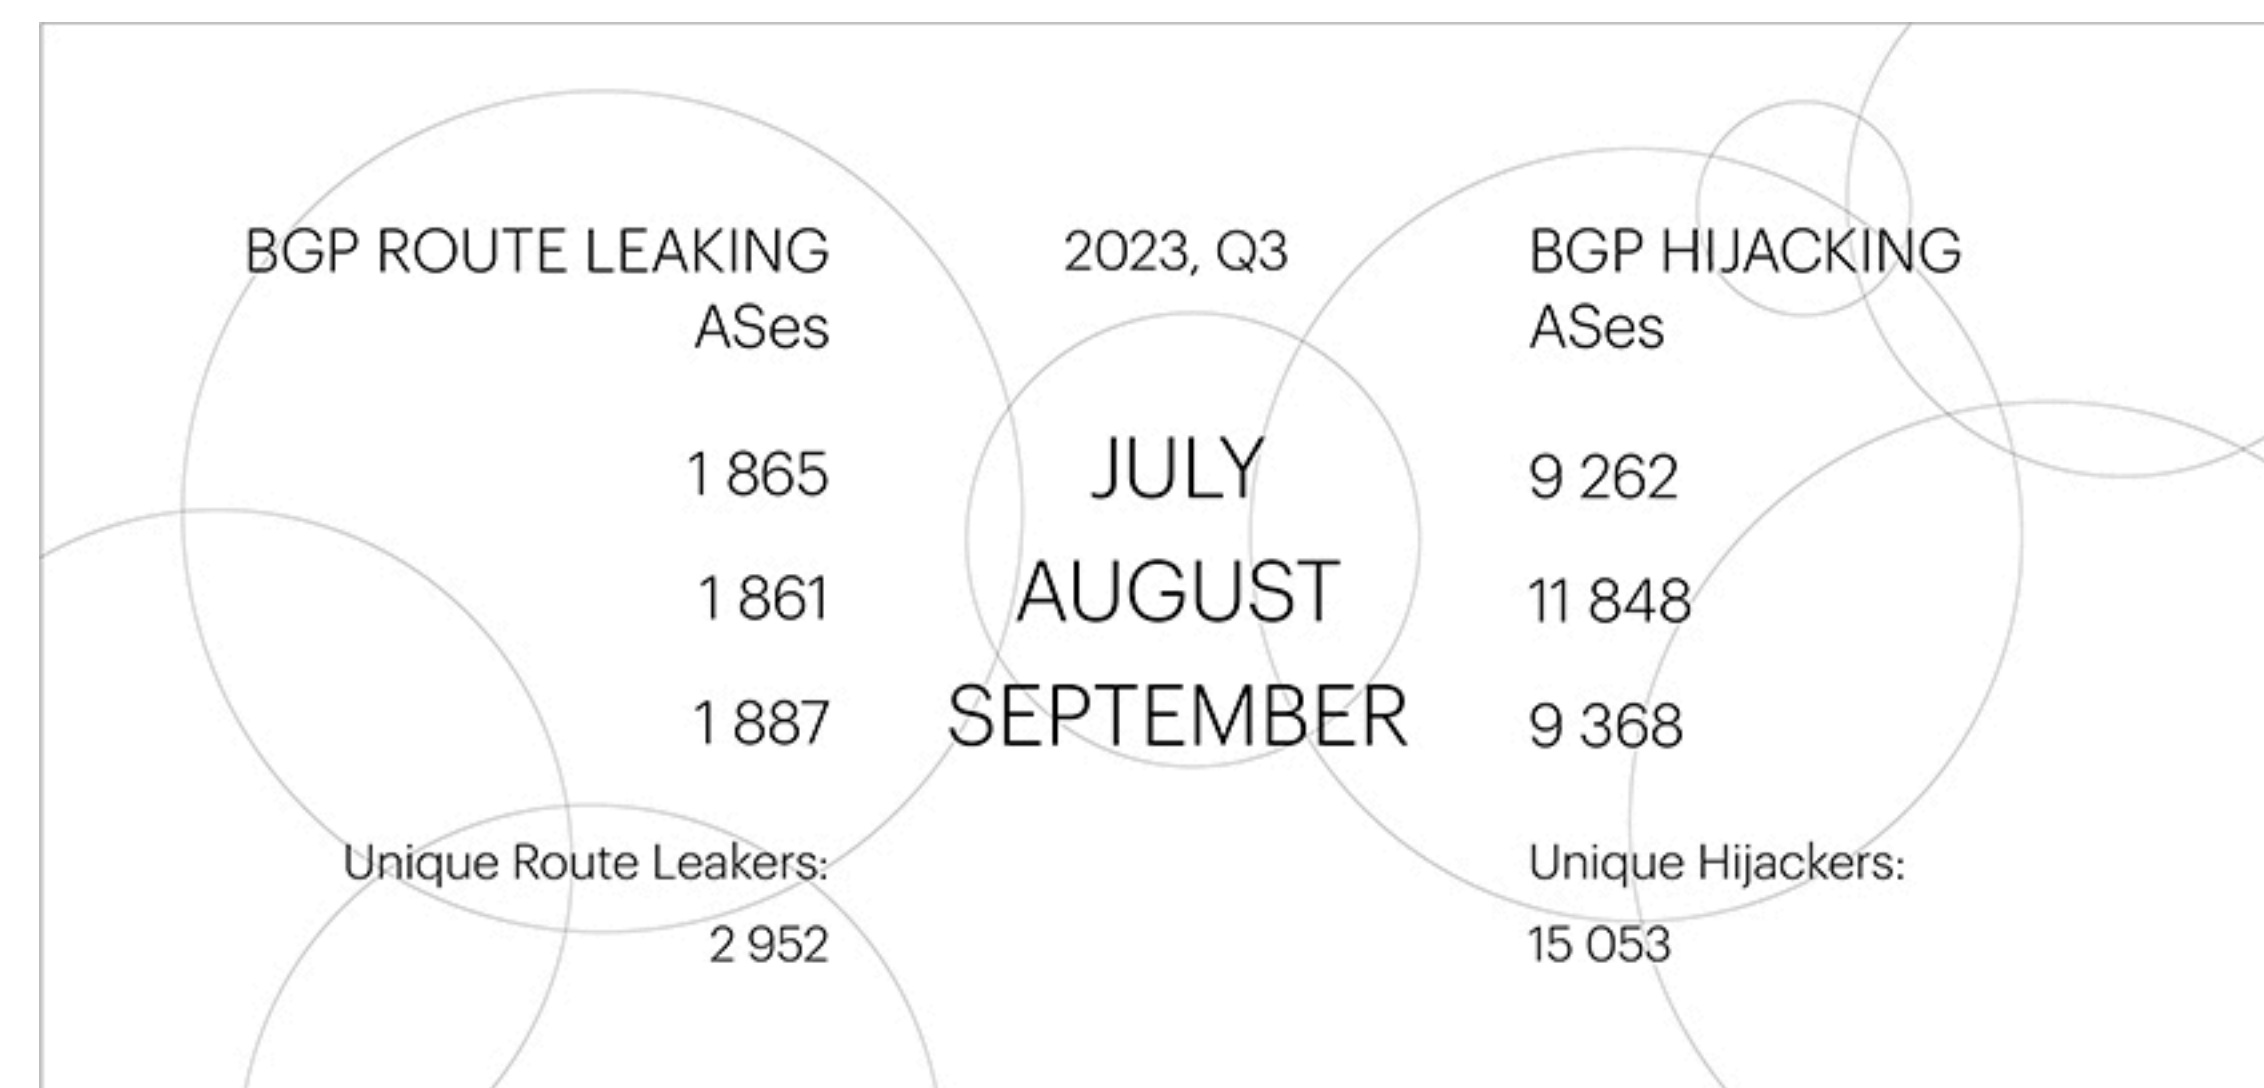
| BGP ROUTE LEAKING ASes | 2023, Q3 | BGP HIJACKING ASes |
|---|---|---|
| 1 865 | JULY | 9 262 |
| 1 861 | AUGUST | 11 848 |
| 1 887 | SEPTEMBER | 9 368 |

Unique Route Leakers:
2 952

Unique Hijackers:
15 053